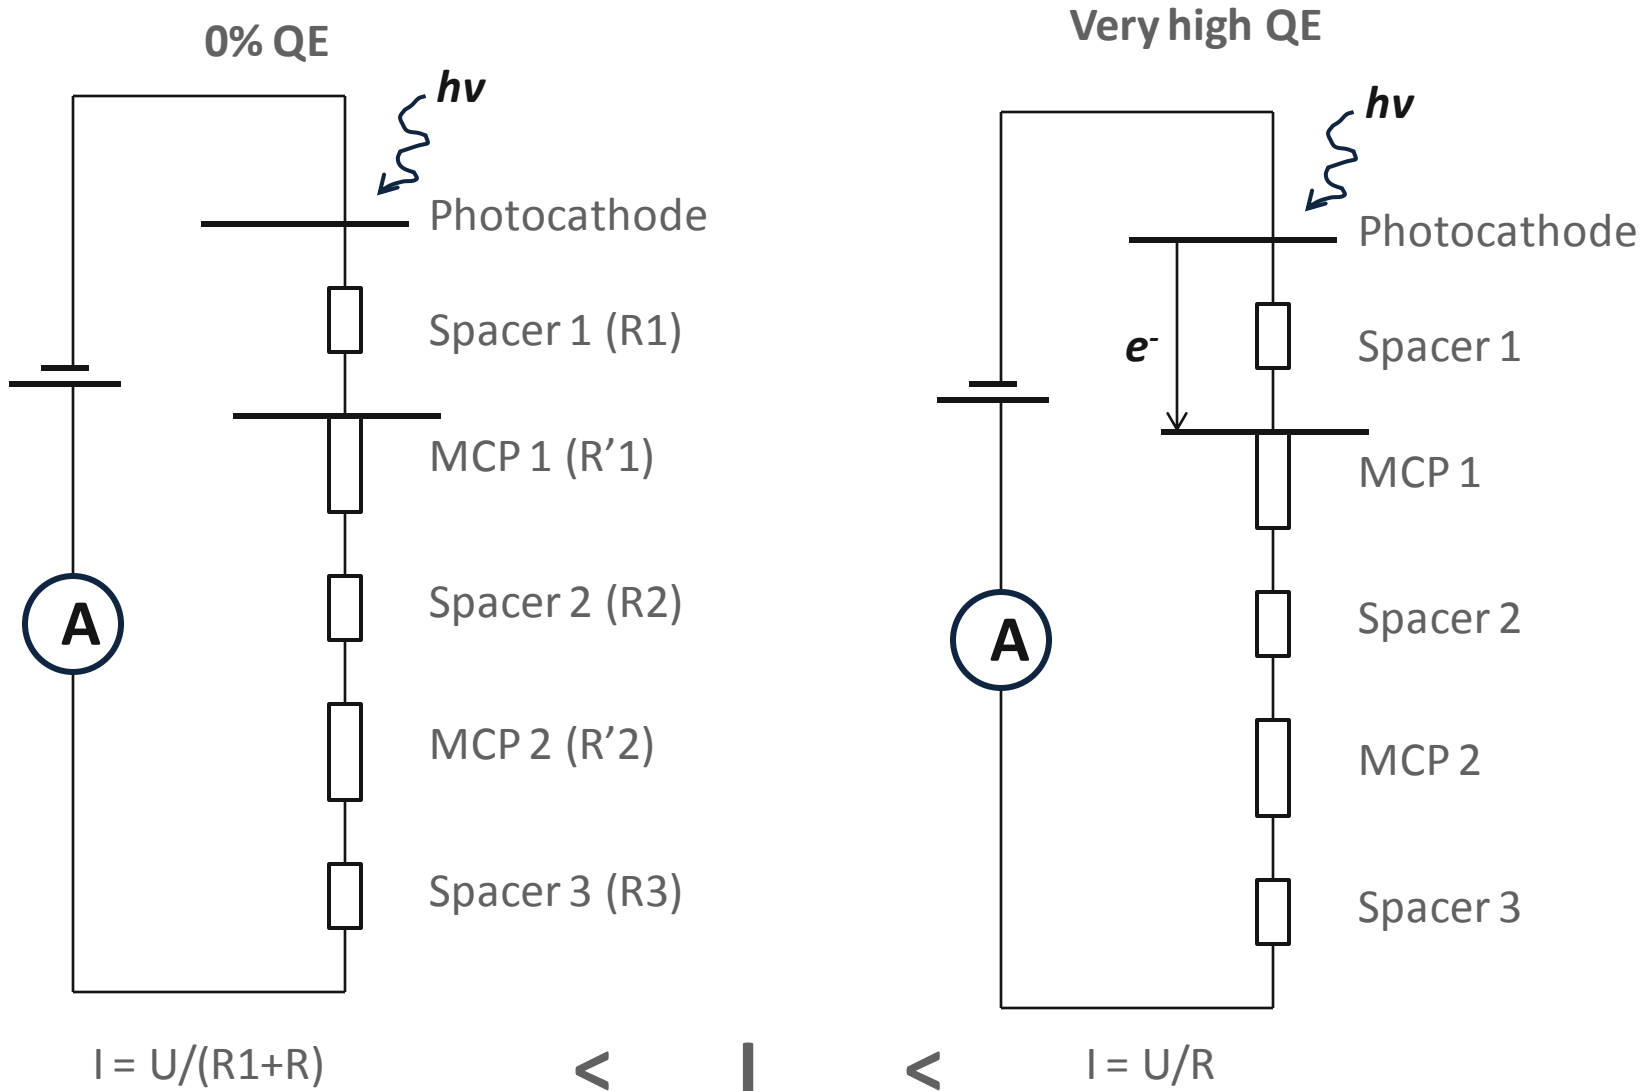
0% QE

$hv$

Photocathode

Spacer 1 (R1)

MCP 1 (R’1)

A

Spacer 2 (R2)

MCP 2 (R’2)

Spacer 3 (R3)

Very high QE

$hv$

Photocathode

$e^-$

Spacer 1

MCP 1

A

Spacer 2

MCP 2

Spacer 3

I = U/(R1+R) < I < I = U/R